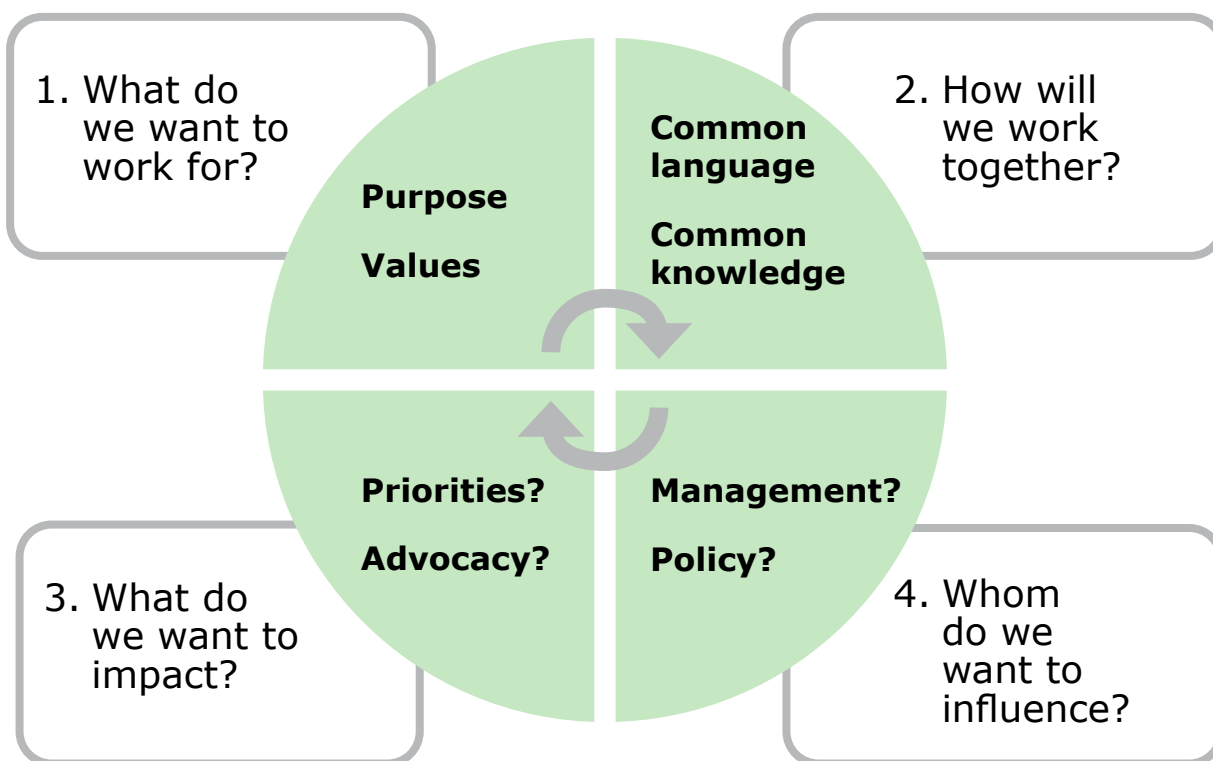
1. What do we want to work for?

Purpose

Values

Common language

Common knowledge

2. How will we work together?

Priorities?

Advocacy?

Management?

Policy?

3. What do we want to impact?

4. Whom do we want to influence?